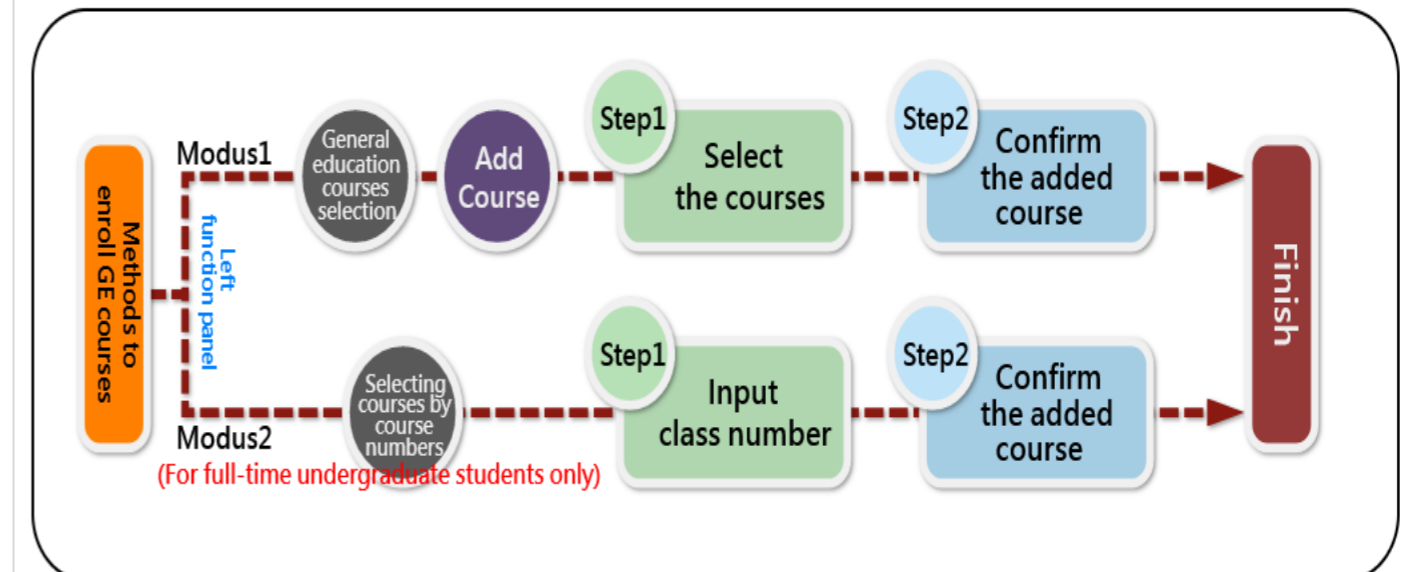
Methods to enroll GE courses

Left function panel

Modus1

General education courses selection

Add Course

Step1

Select the courses

Step2

Confirm the added course

Modus2

Selecting courses by course numbers

(For full-time undergraduate students only)

Step1

Input class number

Step2

Confirm the added course

Finish